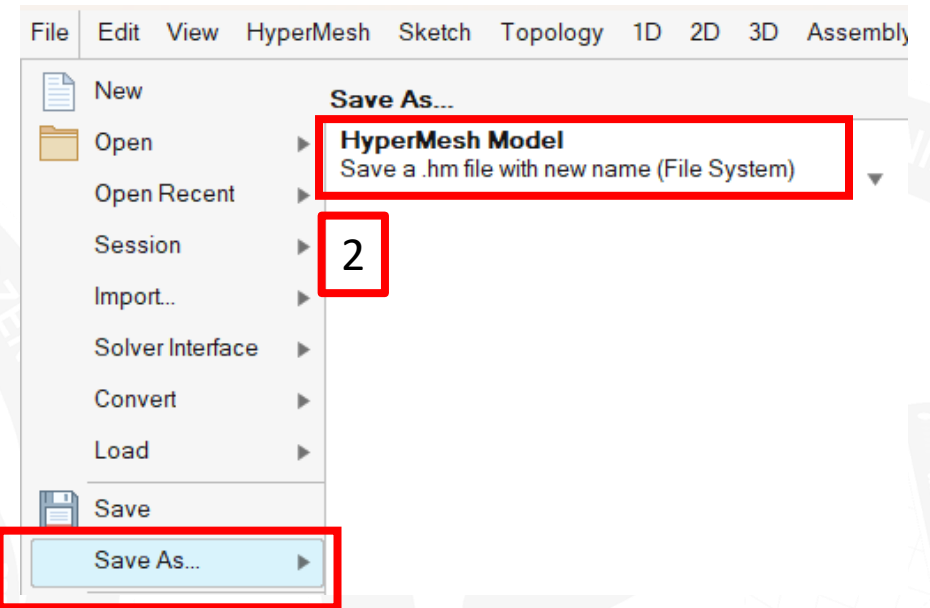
File Edit View HyperMesh Sketch Topology 1D 2D 3D Assembly

New
Open
Open Recent
Session
Import...
Solver Interface
Convert
Load
Save
Save As...

Save As...
HyperMesh Model
Save a .hm file with new name (File System)

2